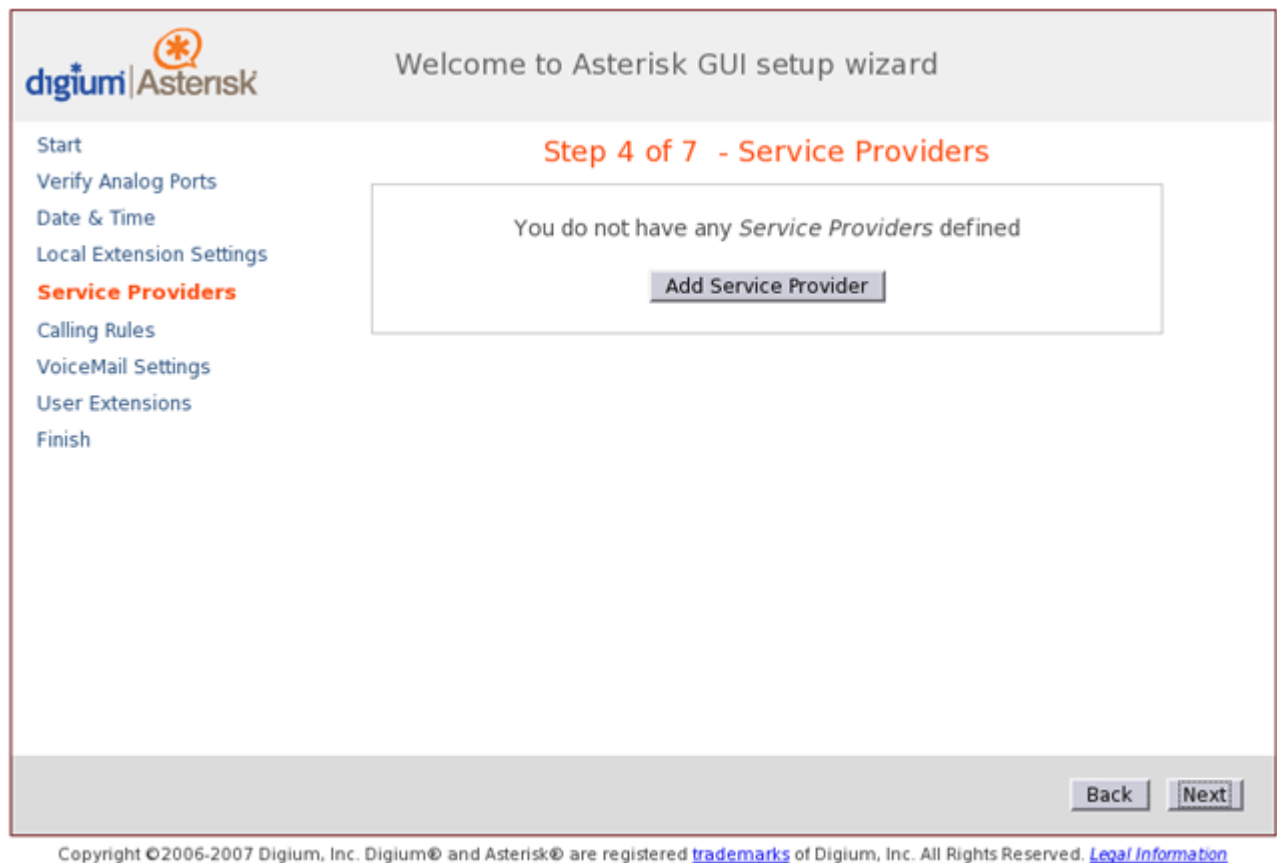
digium Asterisk

Welcome to Asterisk GUI setup wizard

Start
Verify Analog Ports
Date & Time
Local Extension Settings
Service Providers
Calling Rules
VoiceMail Settings
User Extensions
Finish

Step 4 of 7 - Service Providers

You do not have any *Service Providers* defined

Add Service Provider

Back Next

Copyright ©2006-2007 Digium, Inc. Digium® and Asterisk® are registered trademarks of Digium, Inc. All Rights Reserved. *Legal Information*